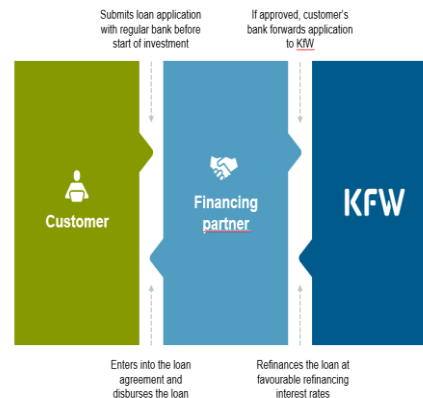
Submits loan application with regular bank before start of investment

If approved, customer's bank forwards application to KfW

Customer

Financing partner

KFW

Enters into the loan agreement and disburses the loan

Refinances the loan at favourable refinancing interest rates